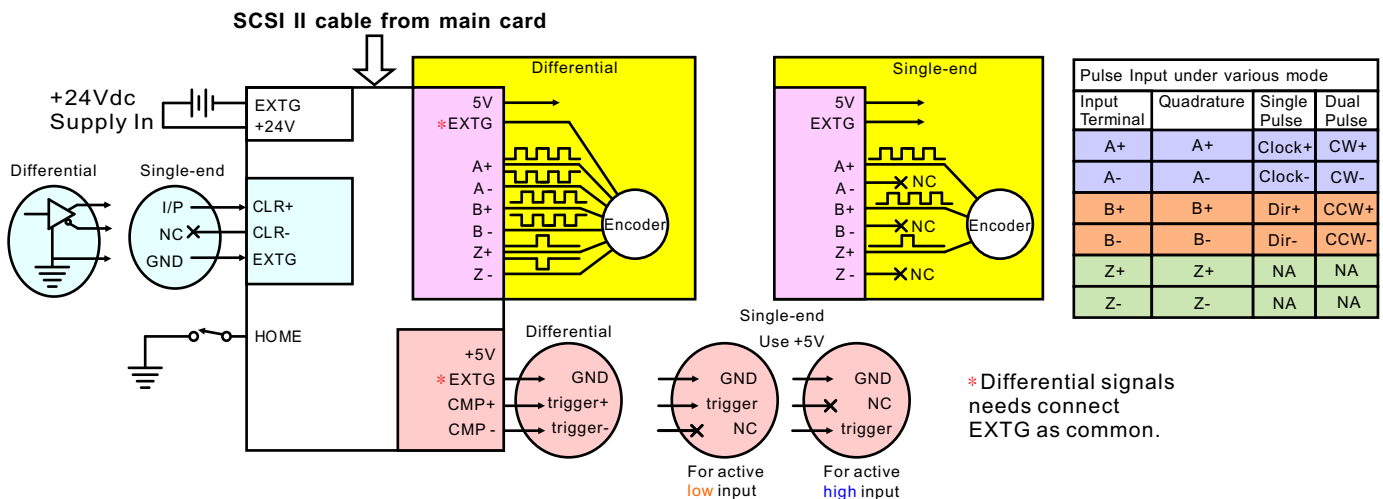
SCSI II cable from main card

+24Vdc Supply In

EXTG
+24V

Differential

Single-end

I/P
NC
GND

CLR+
CLR-
EXTG

HOME

Differential

5V
*EXTG
A+
A-
B+
B-
Z+
Z-

Encoder

Single-end

5V
EXTG
A+
A-
B+
B-
Z+
Z-

NC
NC
NC

Encoder

| Pulse Input under various mode | | | |
|---|---|---|---|
| Input Terminal | Quadrature | Single Pulse | Dual Pulse |
| A+ | A+ | Clock+ | CW+ |
| A- | A- | Clock- | CW- |
| B+ | B+ | Dir+ | CCW+ |
| B- | B- | Dir- | CCW- |
| Z+ | Z+ | NA | NA |
| Z- | Z- | NA | NA |

+5V
*EXTG
CMP+
CMP -

Differential

GND
trigger+
trigger-

Single-end
Use +5V

GND
trigger
NC

For active low input

GND
NC
trigger

For active high input

*Differential signals needs connect EXTG as common.